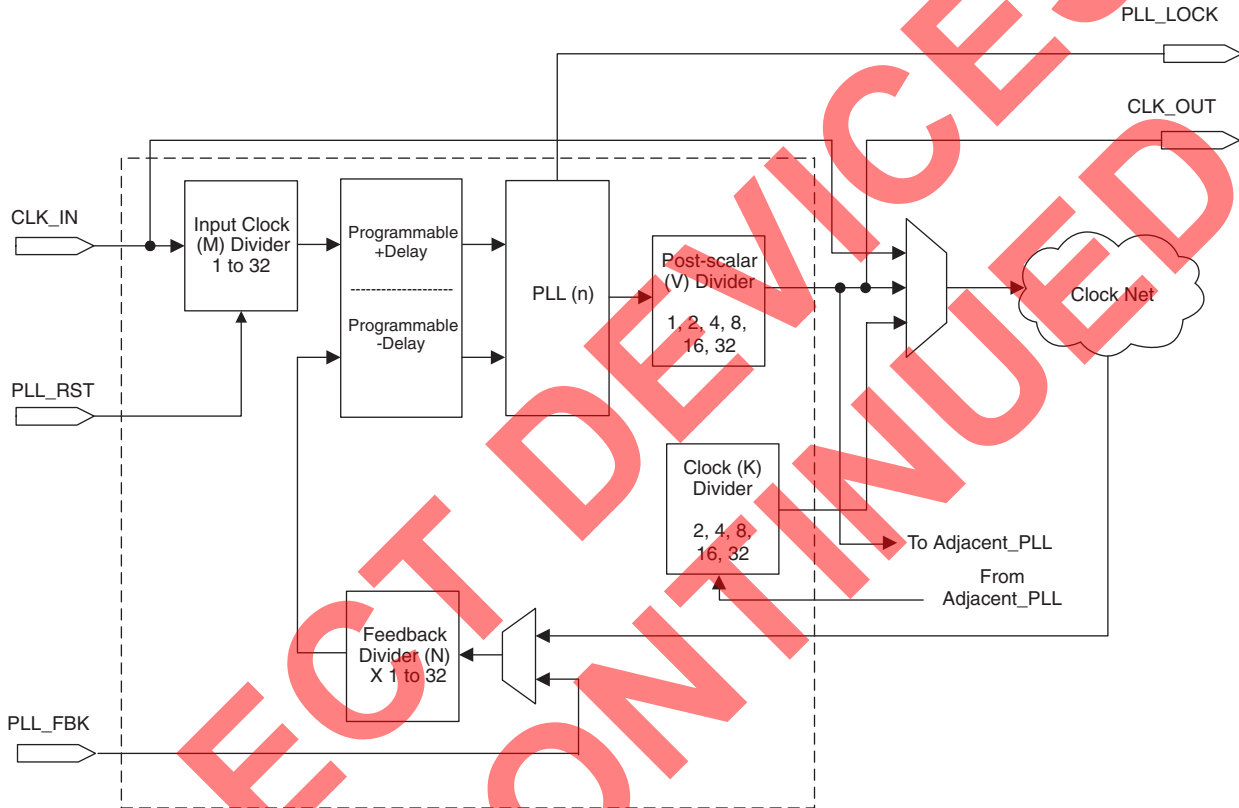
PLL_LOCK

CLK_OUT

CLK_IN

Input Clock (M) Divider 1 to 32

Programmable +Delay

-------------------

Programmable -Delay

PLL (n)

Post-scalar (V) Divider

1, 2, 4, 8, 16, 32

Clock Net

PLL_RST

Clock (K) Divider

2, 4, 8, 16, 32

To Adjacent_PLL

From Adjacent_PLL

Feedback Divider (N) X 1 to 32

PLL_FBK

ECT DEVICES
ONTINUED